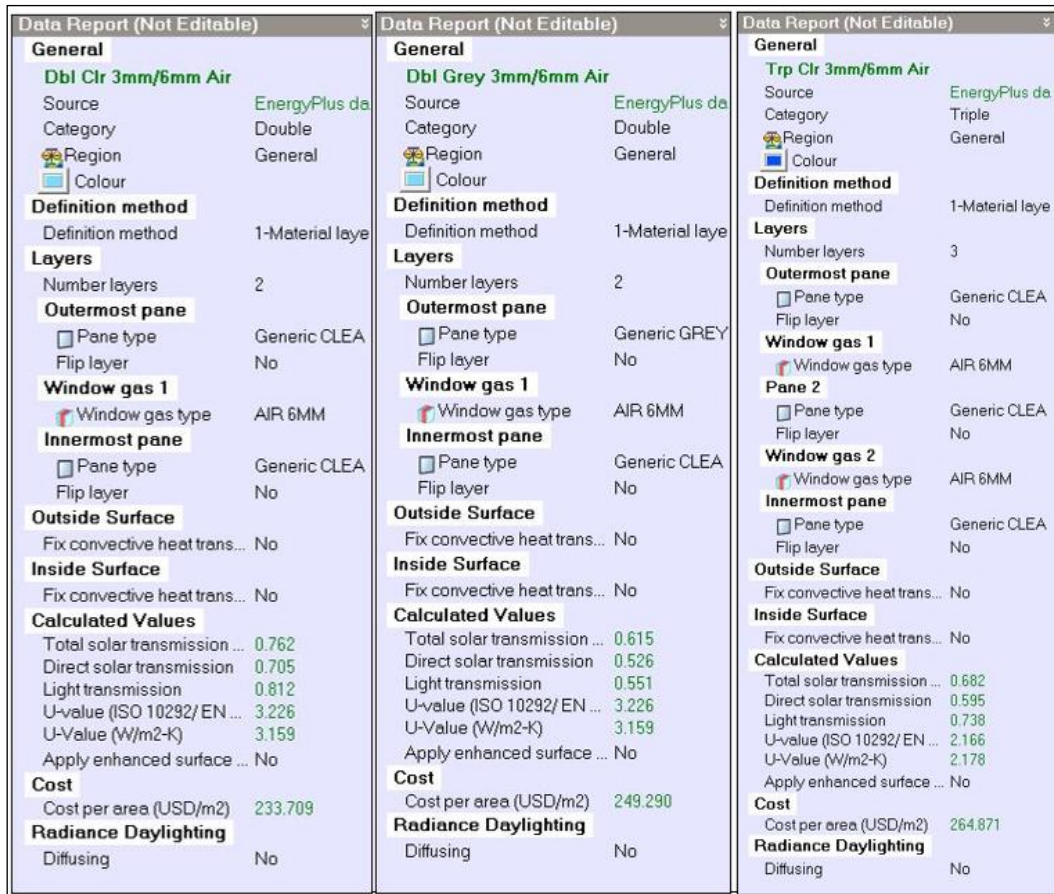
Data Report (Not Editable)

General
Dbl Clr 3mm/6mm Air
Source EnergyPlus da
Category Double
Region General
Colour
Definition method
Definition method 1-Material laye
Layers
Number layers 2
Outermost pane
Pane type Generic CLEA
Flip layer No
Window gas 1
Window gas type AIR 6MM
Innermost pane
Pane type Generic CLEA
Flip layer No
Outside Surface
Fix convective heat trans... No
Inside Surface
Fix convective heat trans... No
Calculated Values
Total solar transmission ... 0.762
Direct solar transmission 0.705
Light transmission 0.812
U-value (ISO 10292/ EN ... 3.226
U-Value (W/m2-K) 3.159
Apply enhanced surface ... No
Cost
Cost per area (USD/m2) 233.709
Radiance Daylighting
Diffusing No

Data Report (Not Editable)

General
Dbl Grey 3mm/6mm Air
Source EnergyPlus da
Category Double
Region General
Colour
Definition method
Definition method 1-Material laye
Layers
Number layers 2
Outermost pane
Pane type Generic GREY
Flip layer No
Window gas 1
Window gas type AIR 6MM
Innermost pane
Pane type Generic CLEA
Flip layer No
Outside Surface
Fix convective heat trans... No
Inside Surface
Fix convective heat trans... No
Calculated Values
Total solar transmission ... 0.615
Direct solar transmission 0.526
Light transmission 0.551
U-value (ISO 10292/ EN ... 3.226
U-Value (W/m2-K) 3.159
Apply enhanced surface ... No
Cost
Cost per area (USD/m2) 249.290
Radiance Daylighting
Diffusing No

Data Report (Not Editable)

General
Trp Clr 3mm/6mm Air
Source EnergyPlus da
Category Triple
Region General
Colour
Definition method
Definition method 1-Material laye
Layers
Number layers 3
Outermost pane
Pane type Generic CLEA
Flip layer No
Window gas 1
Window gas type AIR 6MM
Pane 2
Pane type Generic CLEA
Flip layer No
Window gas 2
Window gas type AIR 6MM
Innermost pane
Pane type Generic CLEA
Flip layer No
Outside Surface
Fix convective heat trans... No
Inside Surface
Fix convective heat trans... No
Calculated Values
Total solar transmission ... 0.682
Direct solar transmission 0.595
Light transmission 0.738
U-value (ISO 10292/ EN ... 2.166
U-Value (W/m2-K) 2.178
Apply enhanced surface ... No
Cost
Cost per area (USD/m2) 264.871
Radiance Daylighting
Diffusing No